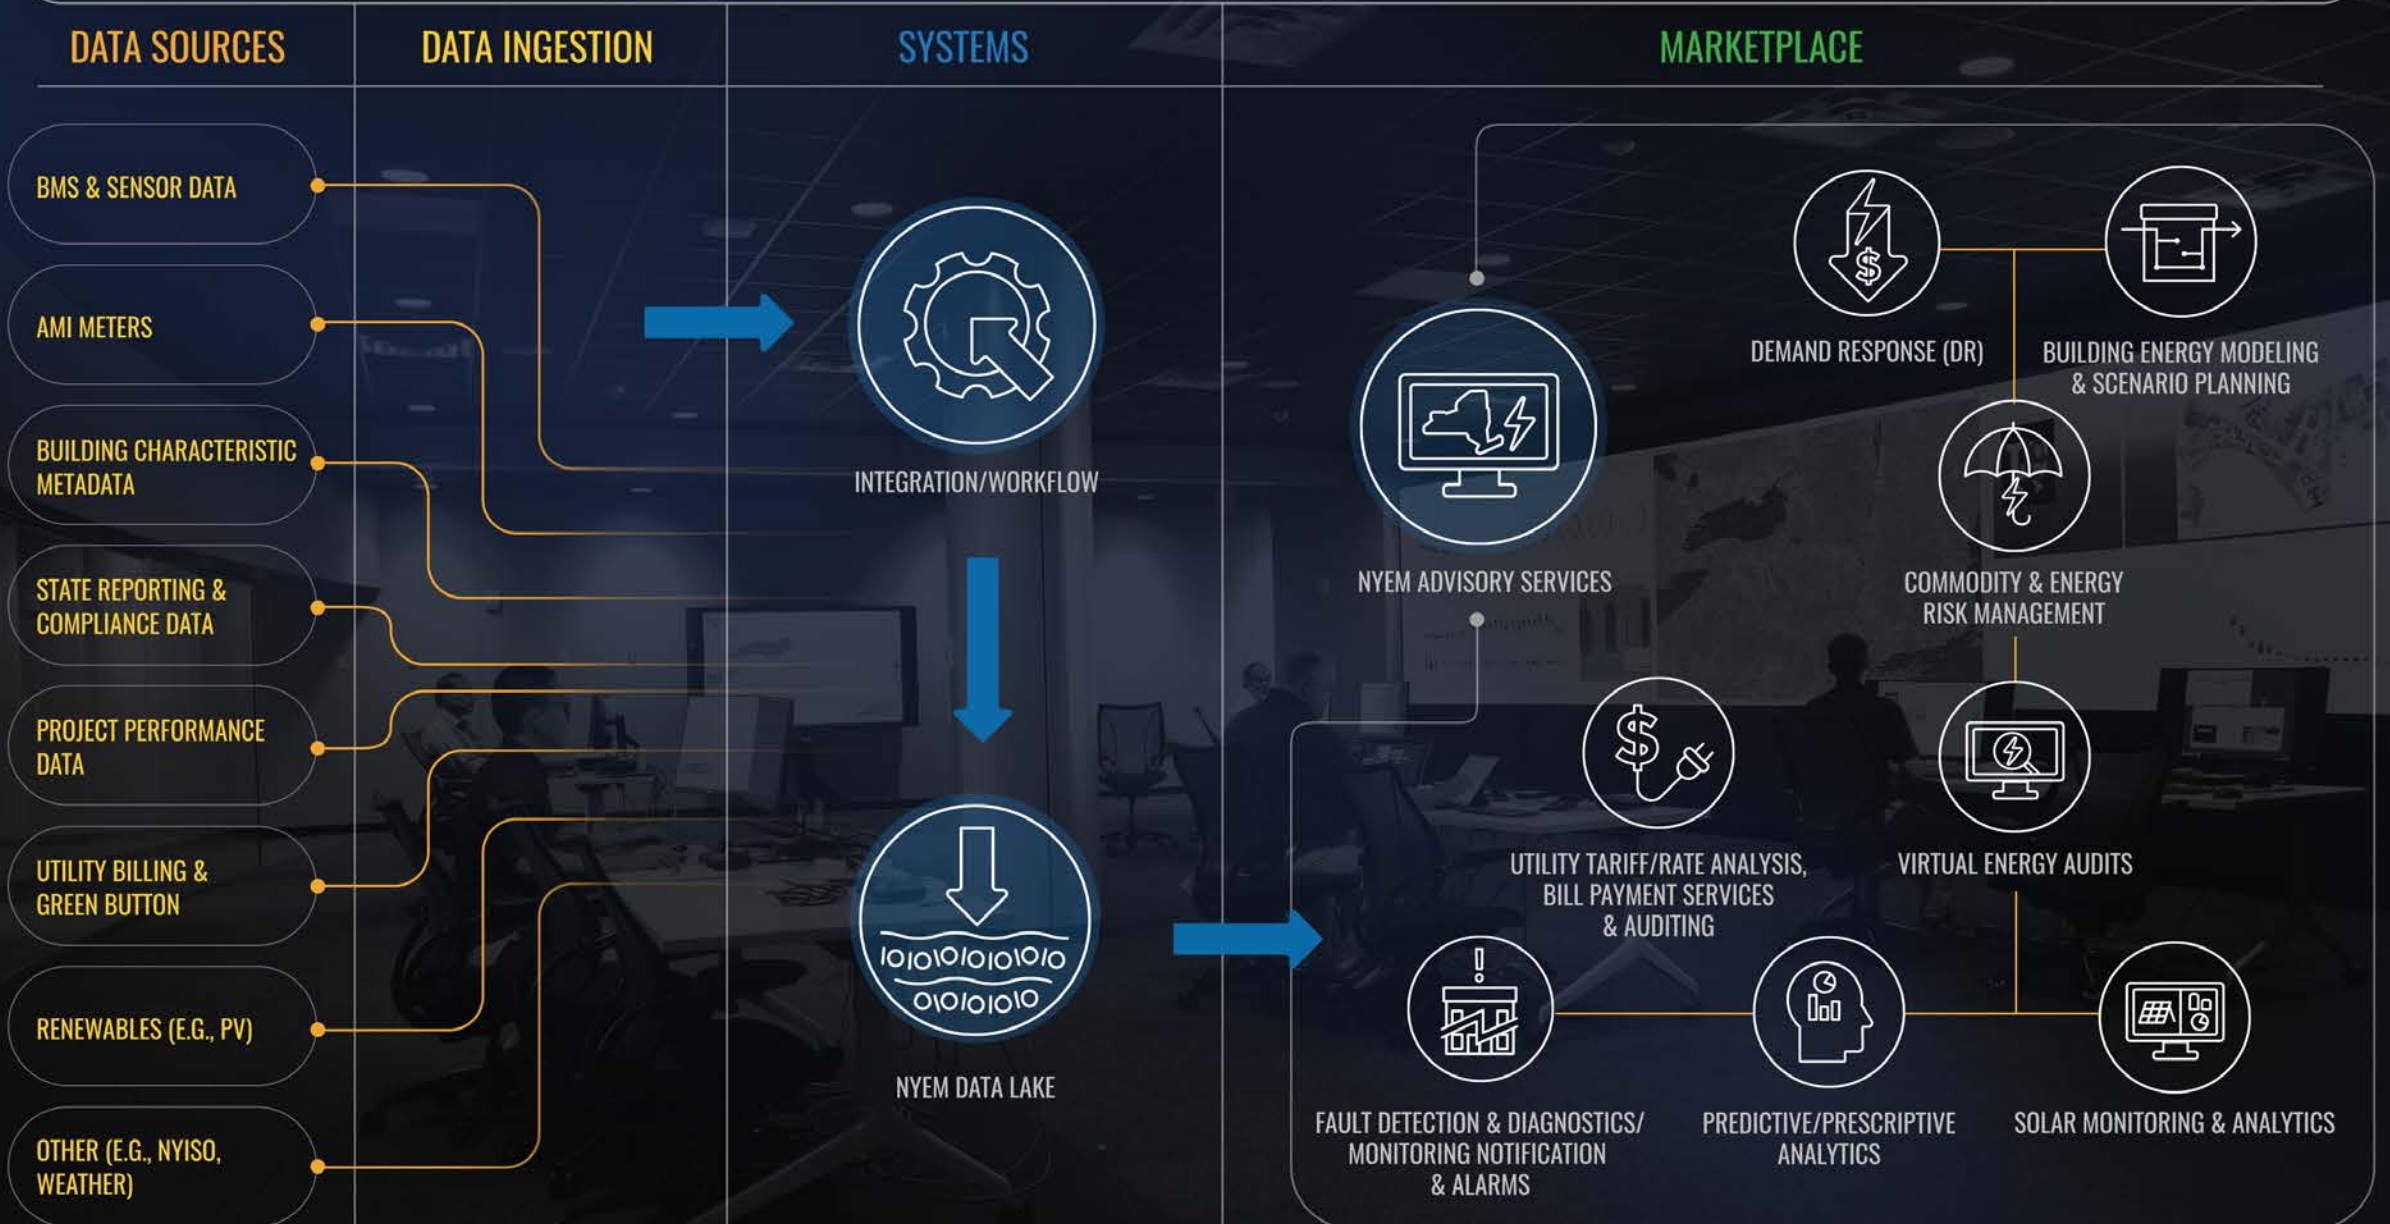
DATA SOURCES

DATA INGESTION

SYSTEMS

MARKETPLACE

BMS & SENSOR DATA

AMI METERS

BUILDING CHARACTERISTIC METADATA

STATE REPORTING & COMPLIANCE DATA

PROJECT PERFORMANCE DATA

UTILITY BILLING & GREEN BUTTON

RENEWABLES (E.G., PV)

OTHER (E.G., NYISO, WEATHER)

INTEGRATION/WORKFLOW

IOIOIOIOIOIOIO
OIOIOIOIO

NYEM DATA LAKE

NYEM ADVISORY SERVICES

DEMAND RESPONSE (DR)

BUILDING ENERGY MODELING & SCENARIO PLANNING

COMMODITY & ENERGY RISK MANAGEMENT

UTILITY TARIFF/RATE ANALYSIS, BILL PAYMENT SERVICES & AUDITING

VIRTUAL ENERGY AUDITS

FAULT DETECTION & DIAGNOSTICS/ MONITORING NOTIFICATION & ALARMS

PREDICTIVE/PRESCRIPTIVE ANALYTICS

SOLAR MONITORING & ANALYTICS